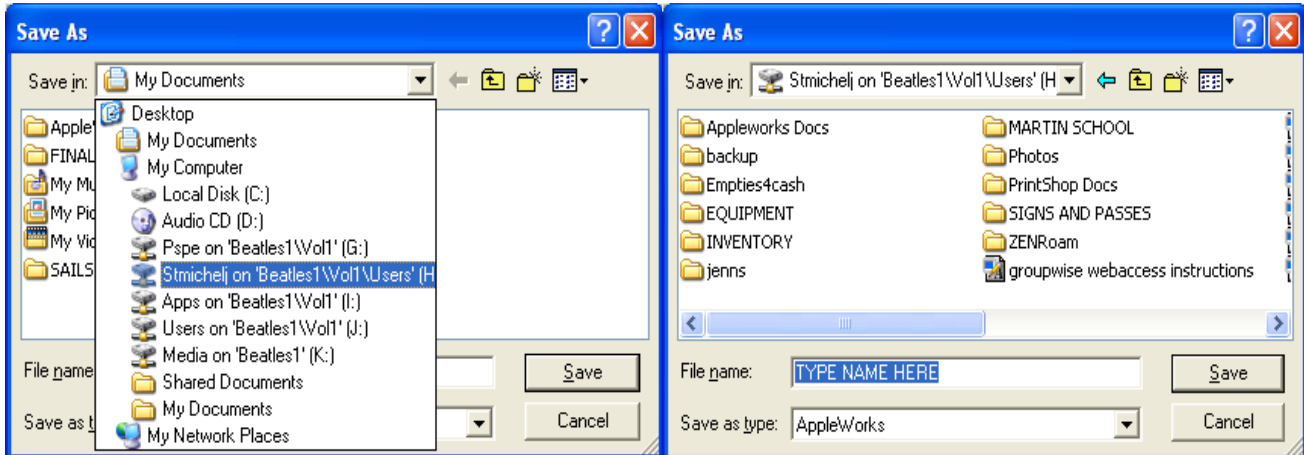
Save As

Save in: My Documents

Desktop
My Documents
My Computer
Local Disk (C:)
Audio CD (D:)
Pspe on 'Beatles1\Vol1' (G:)
Stmichelj on 'Beatles1\Vol1\Users' (H
Apps on 'Beatles1\Vol1' (I:)
Users on 'Beatles1\Vol1' (J:)
Media on 'Beatles1' (K:)
Shared Documents
My Documents
My Network Places

Apple
FINAL
My Mu
My Pic
My Vid
SAILS

File name
Save as t

Save
Cancel

Save As

Save in: Stmichelj on 'Beatles1\Vol1\Users' (H

Appleworks Docs
backup
Empties4cash
EQUIPMENT
INVENTORY
jenns
MARTIN SCHOOL
Photos
PrintShop Docs
SIGNS AND PASSES
ZENRoam
groupwise webaccess instructions

File name: TYPE NAME HERE
Save as type: AppleWorks

Save
Cancel